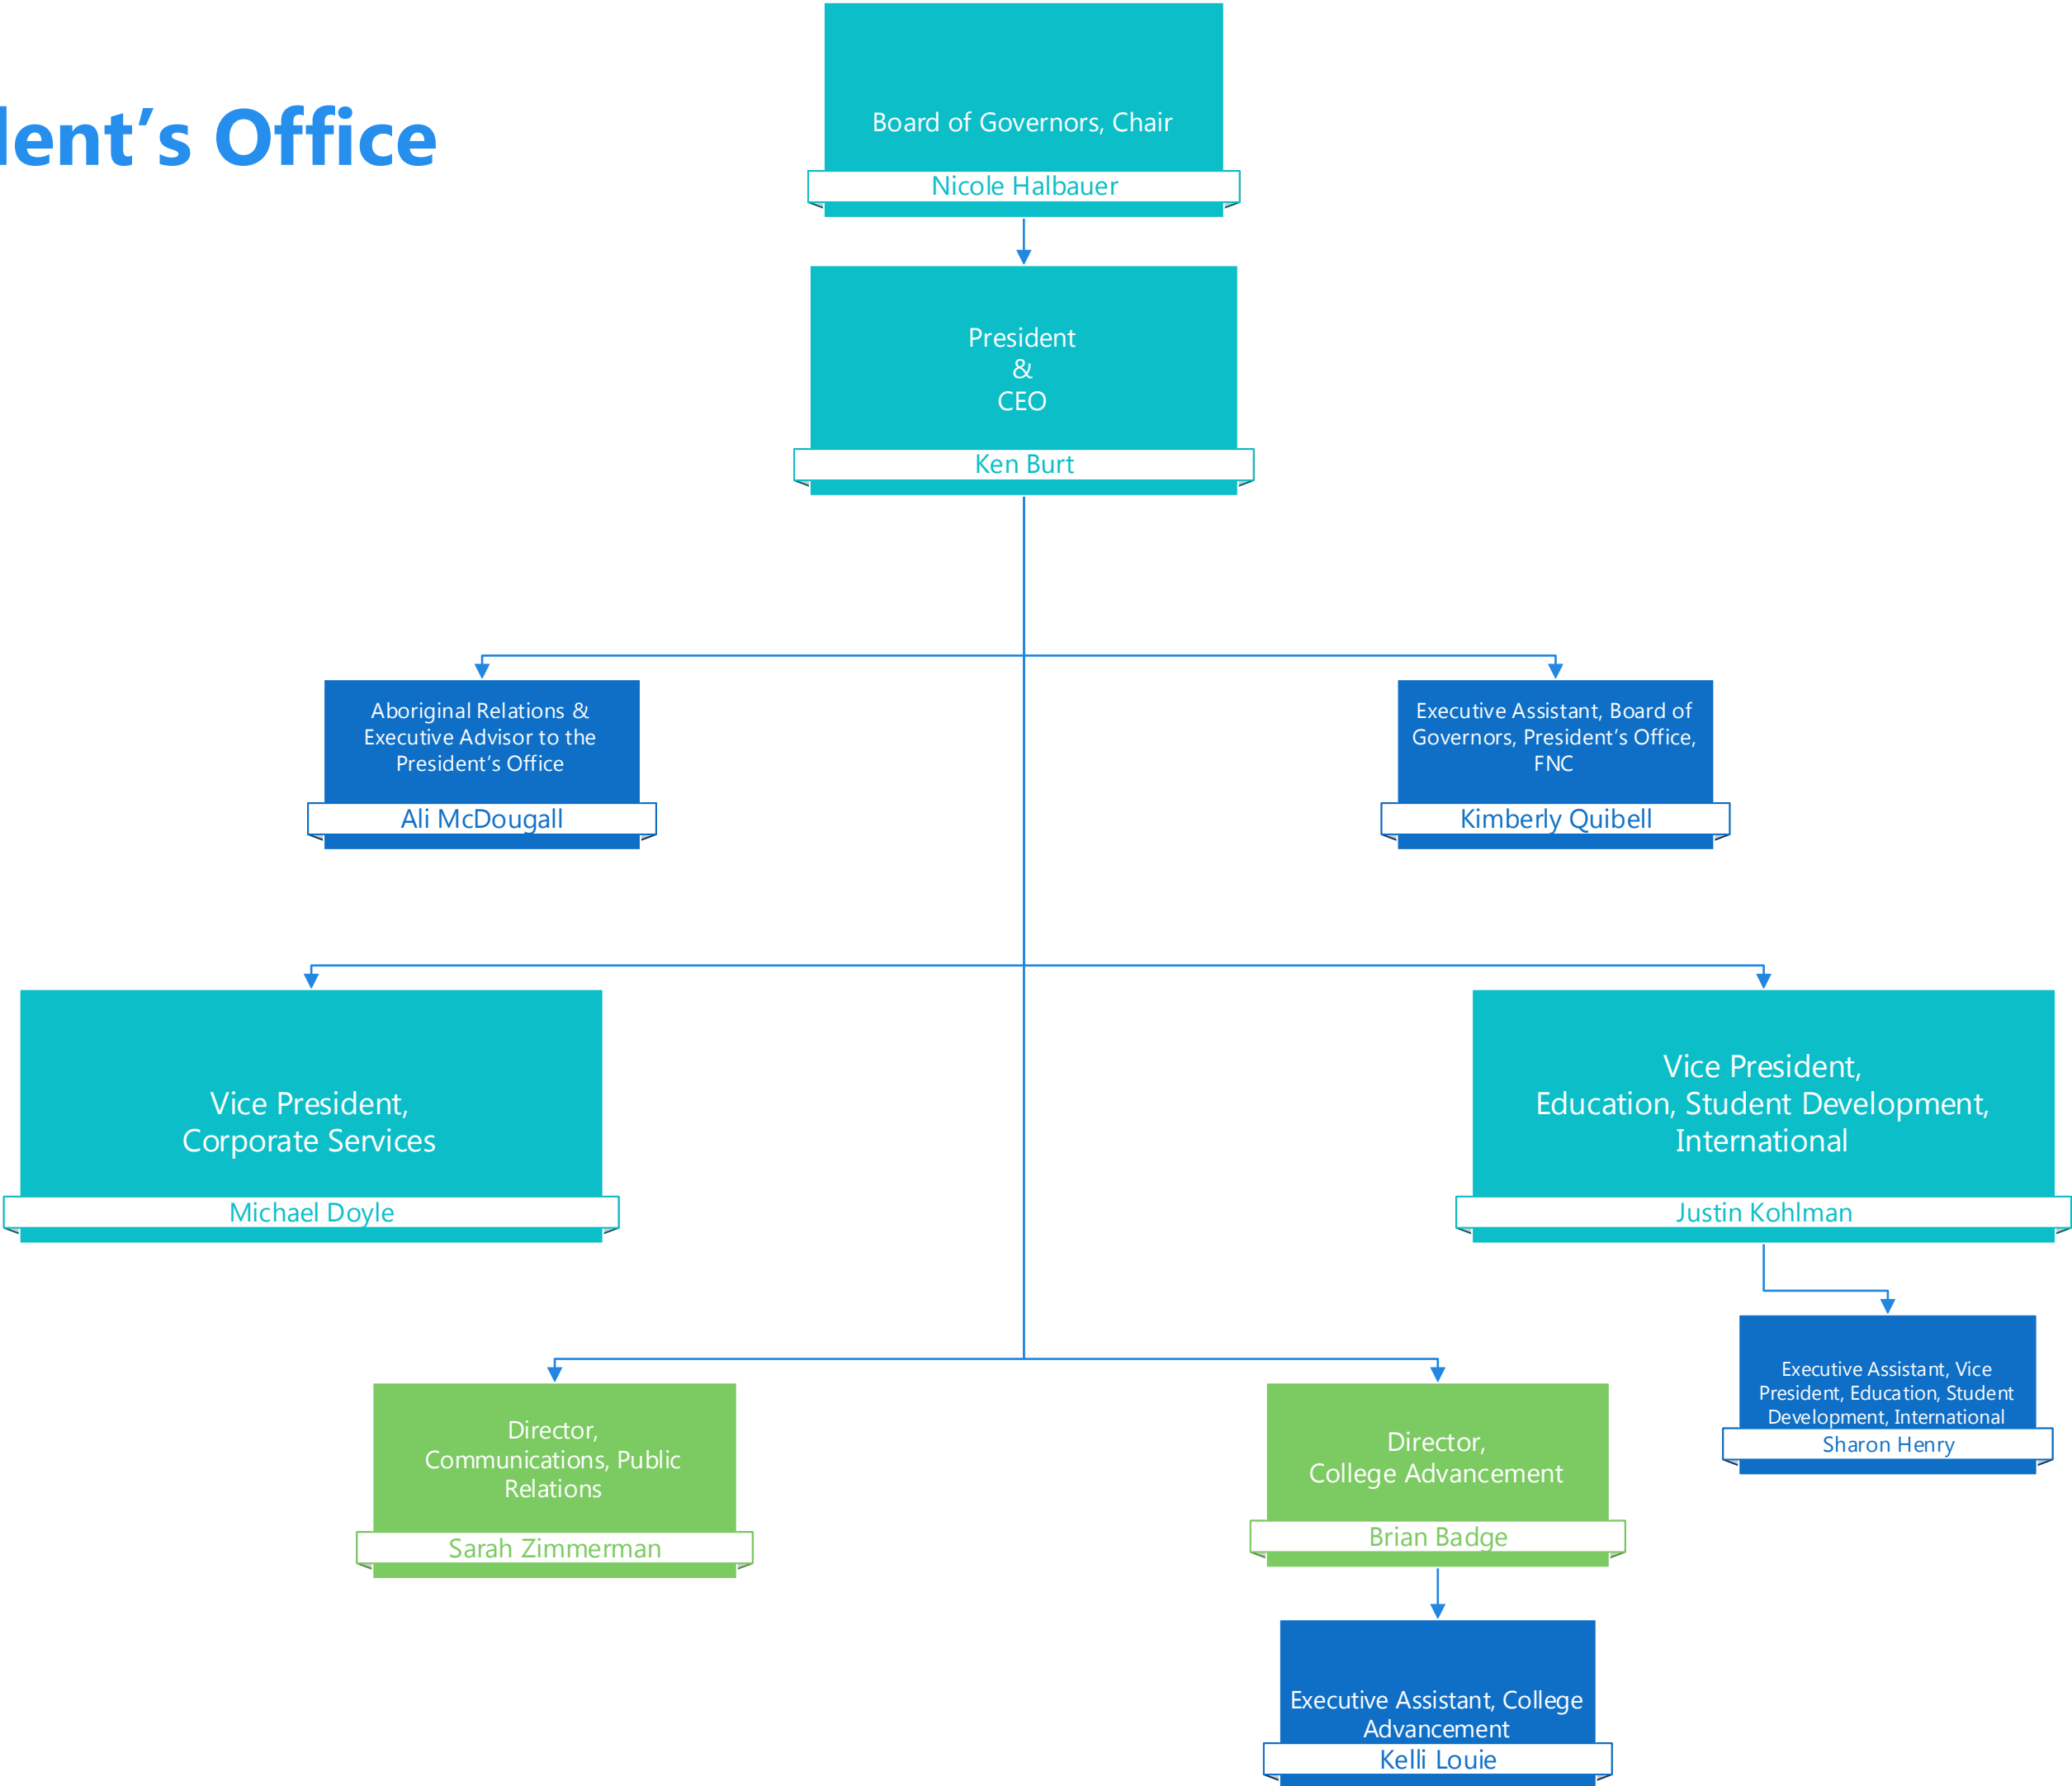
lent’s Office

Board of Governors, Chair
Nicole Halbauer

President
&
CEO
Ken Burt

Aboriginal Relations & Executive Advisor to the President’s Office
Ali McDougall

Executive Assistant, Board of Governors, President’s Office, FNC
Kimberly Quibell

Vice President, Corporate Services
Michael Doyle

Vice President, Education, Student Development, International
Justin Kohlman

Executive Assistant, Vice President, Education, Student Development, International
Sharon Henry

Director, Communications, Public Relations
Sarah Zimmerman

Director, College Advancement
Brian Badge

Executive Assistant, College Advancement
Kelli Louie